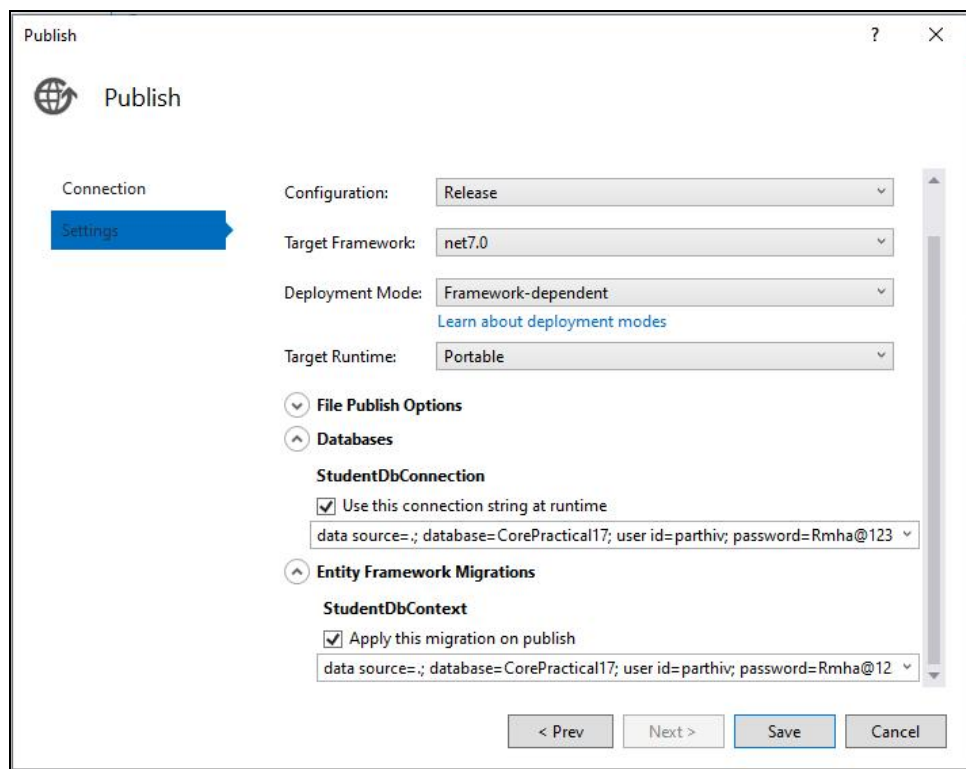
Publish

?

×

Publish

Connection

Settings

Configuration: Release

Target Framework: net7.0

Deployment Mode: Framework-dependent

Learn about deployment modes

Target Runtime: Portable

File Publish Options

Databases

StudentDbConnection

Use this connection string at runtime

data source=.; database=CorePractical17; user id=parthiv; password=Rmha@123

Entity Framework Migrations

StudentDbContext

Apply this migration on publish

data source=.; database=CorePractical17; user id=parthiv; password=Rmha@12

< Prev

Next >

Save

Cancel